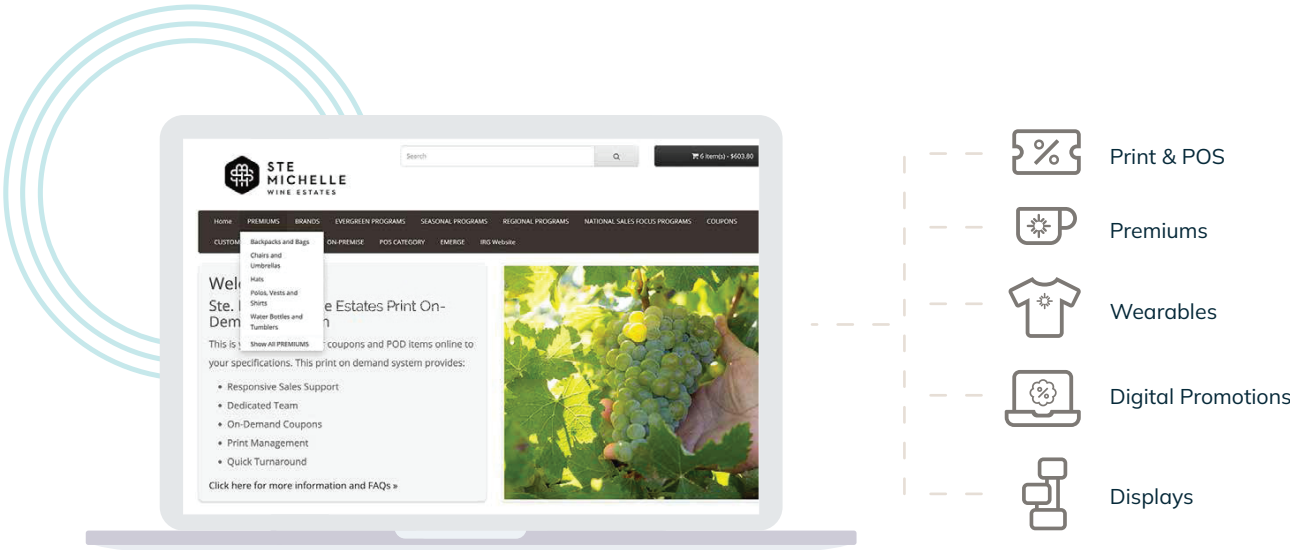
STE MICHELLE WINE ESTATES

Search

6 item(s) - $603.80

Home PREMIUMS BRANDS EVERGREEN PROGRAMS SEASONAL PROGRAMS REGIONAL PROGRAMS NATIONAL SALES FOCUS PROGRAMS COUPONS

CUSTOM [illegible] ON-PREMISE POS CATEGORY EMERGE IRG Website

Backpacks and Bags
Chairs and Umbrellas
Hats
Polos, Vests and Shirts
Water Bottles and Tumblers
Show All PREMIUMS

Welc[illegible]

Ste. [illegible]e Estates Print On-Dem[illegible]n

This is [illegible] coupons and POD items online to your specifications. This print on demand system provides:

- Responsive Sales Support
- Dedicated Team
- On-Demand Coupons
- Print Management
- Quick Turnaround

Click here for more information and FAQs »

Print & POS

Premiums

Wearables

Digital Promotions

Displays